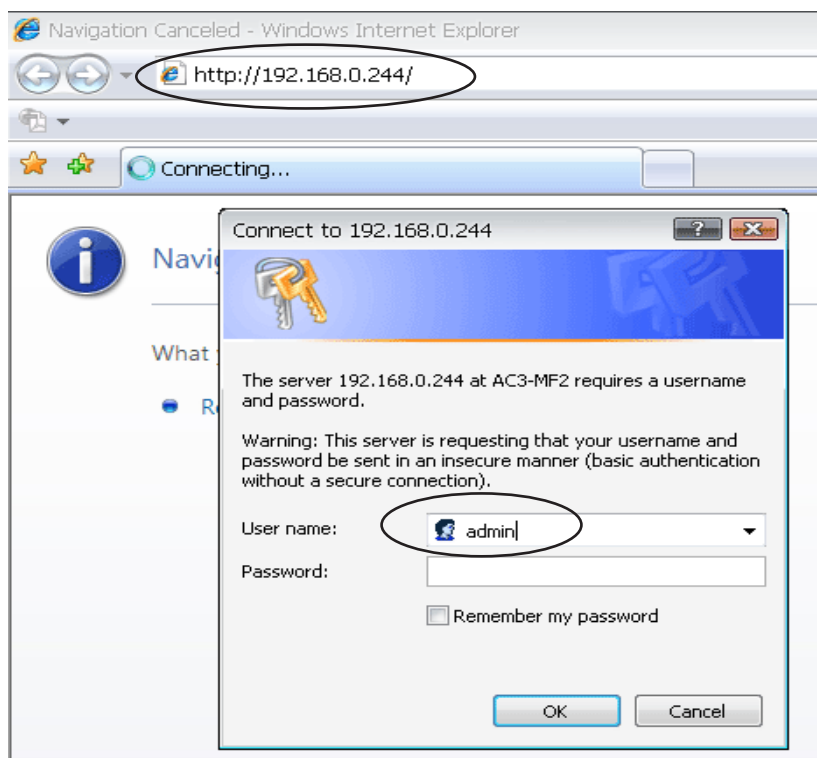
Navigation Canceled - Windows Internet Explorer

http://192.168.0.244/

Connecting...

Navig

What

R

Connect to 192.168.0.244

?

X

The server 192.168.0.244 at AC3-MF2 requires a username and password.

Warning: This server is requesting that your username and password be sent in an insecure manner (basic authentication without a secure connection).

User name: admin

Password:

Remember my password

OK

Cancel